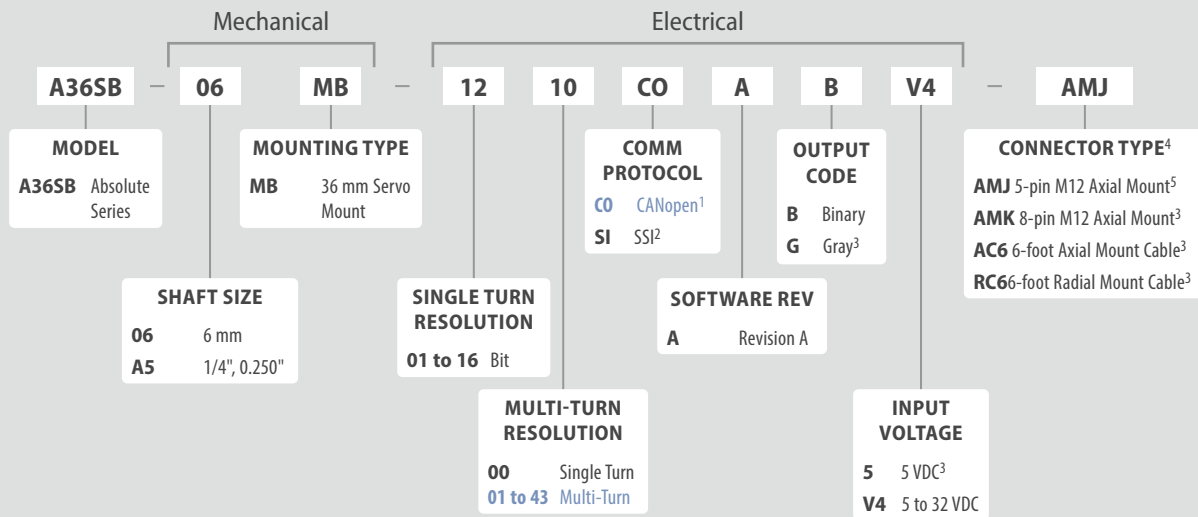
Mechanical

Electrical

A36SB – 06 MB – 12 10 CO A B V4 – AMJ

MODEL
A36SB Absolute Series

MOUNTING TYPE
MB 36 mm Servo Mount

SHAFT SIZE
06 6 mm
A5 1/4", 0.250"

SINGLE TURN RESOLUTION
01 to 16 Bit

MULTI-TURN RESOLUTION
00 Single Turn
01 to 43 Multi-Turn

COMM PROTOCOL
CO CANopen$^1$
SI SSI$^2$

SOFTWARE REV
A Revision A

OUTPUT CODE
B Binary
G Gray$^3$

INPUT VOLTAGE
5 5 VDC$^3$
V4 5 to 32 VDC

CONNECTOR TYPE$^4$
AMJ 5-pin M12 Axial Mount$^5$
AMK 8-pin M12 Axial Mount$^3$
AC6 6-foot Axial Mount Cable$^3$
RC6 6-foot Radial Mount Cable$^3$